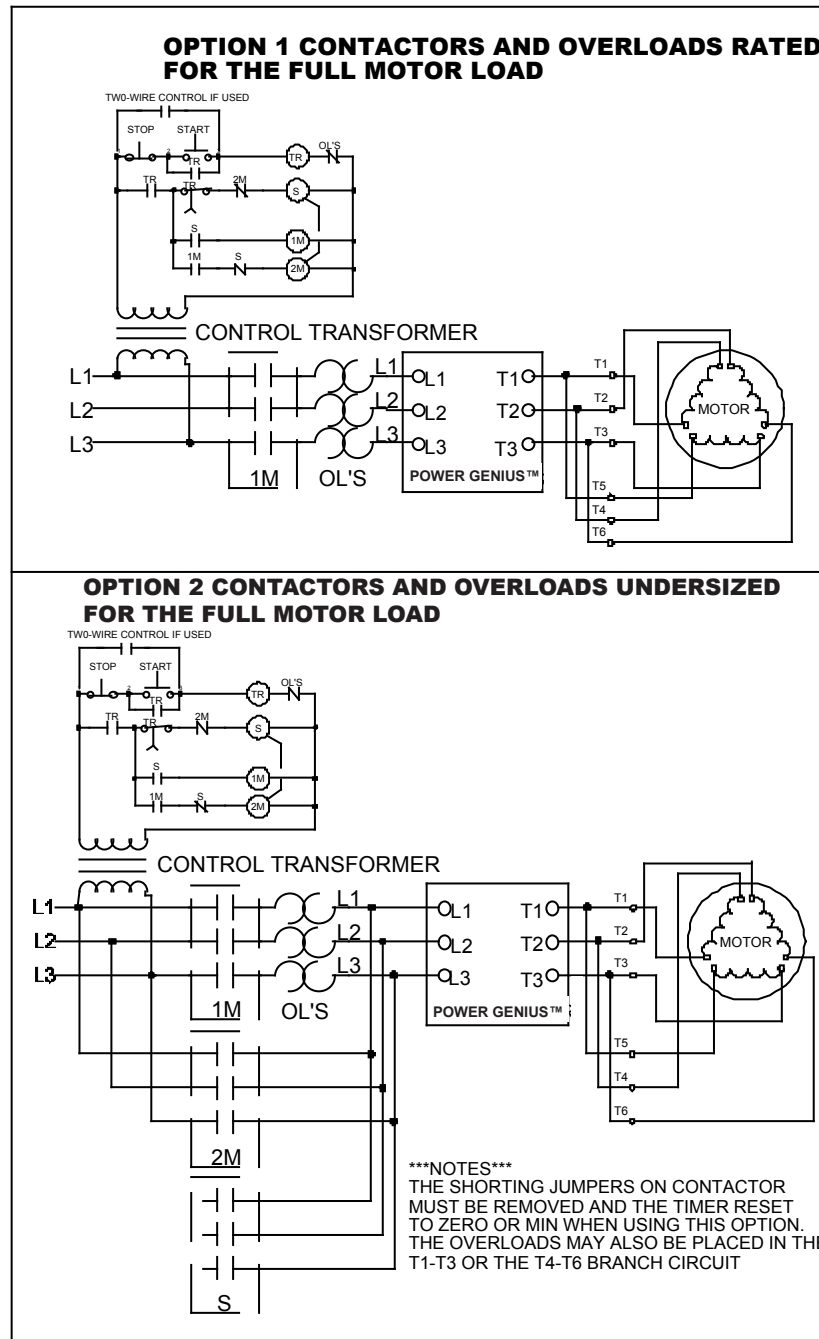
OPTION 1 CONTACTORS AND OVERLOADS RATED FOR THE FULL MOTOR LOAD

TW0-WIRE CONTROL IF USED

STOP START

TR

TR OL'S

TR TR 2M S

S 1M

1M S 2M

CONTROL TRANSFORMER

L1 L2 L3

L1 L2 L3

1M OL'S

L1 T1
L2 T2
L3 T3

POWER GENIUS™

T1 T2 T3 T5 T4 T6

MOTOR

OPTION 2 CONTACTORS AND OVERLOADS UNDERSIZED FOR THE FULL MOTOR LOAD

TW0-WIRE CONTROL IF USED

STOP START

TR

TR OL'S

TR TR 2M S

S 1M

1M S 2M

CONTROL TRANSFORMER

L1 L2 L3

L1 L2 L3

1M OL'S

L1 T1
L2 T2
L3 T3

POWER GENIUS™

T1 T2 T3 T5 T4 T6

MOTOR

2M

S

***NOTES***
THE SHORTING JUMPERS ON CONTACTOR MUST BE REMOVED AND THE TIMER RESET TO ZERO OR MIN WHEN USING THIS OPTION. THE OVERLOADS MAY ALSO BE PLACED IN THI T1-T3 OR THE T4-T6 BRANCH CIRCUIT